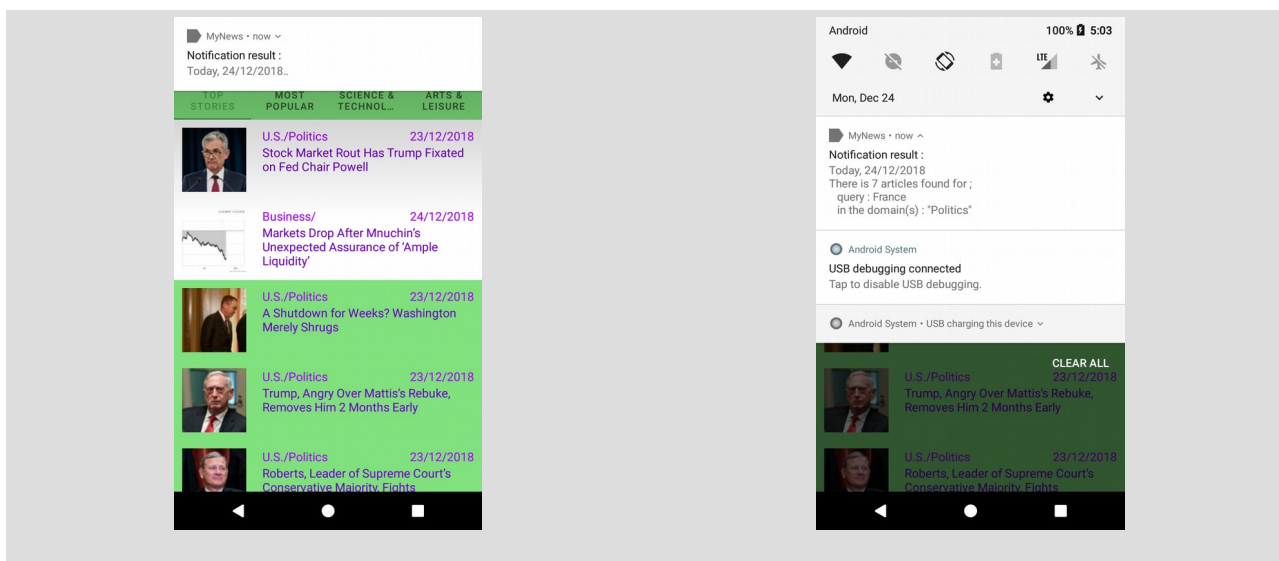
MyNews • now

Notification result :
Today, 24/12/2018..

TOP STORIES | MOST POPULAR | SCIENCE & TECHNOL... | ARTS & LEISURE

U.S./Politics 23/12/2018
Stock Market Rout Has Trump Fixated on Fed Chair Powell

Business/ 24/12/2018
Markets Drop After Mnuchin's Unexpected Assurance of 'Ample Liquidity'

U.S./Politics 23/12/2018
A Shutdown for Weeks? Washington Merely Shrugs

U.S./Politics 23/12/2018
Trump, Angry Over Mattis's Rebuke, Removes Him 2 Months Early

U.S./Politics 23/12/2018
Roberts, Leader of Supreme Court's Conservative Majority, Fights

Android 100% 5:03

LTE

Mon, Dec 24

MyNews • now

Notification result :
Today, 24/12/2018
There is 7 articles found for ;
query : France
in the domain(s) : "Politics"

Android System
USB debugging connected
Tap to disable USB debugging.

Android System • USB charging this device

CLEAR ALL

U.S./Politics 23/12/2018
Trump, Angry Over Mattis's Rebuke, Removes Him 2 Months Early

U.S./Politics 23/12/2018
Roberts, Leader of Supreme Court's Conservative Majority, Fights